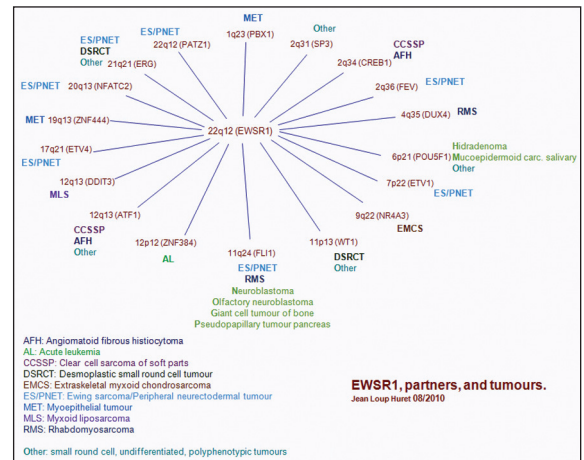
MET
1q23 (PBX1)

Other
2q31 (SP3)

ES/PNET
22q12 (PATZ1)

ES/PNET
DSRCT
Other
21q21 (ERG)

CCSSP
AFH
2q34 (CREB1)

ES/PNET
20q13 (NFATC2)

ES/PNET
2q36 (FEV)

MET
19q13 (ZNF444)

RMS
4q35 (DUX4)

22q12 (EWSR1)

17q21 (ETV4)
ES/PNET

Hidradenoma
Mucoepidermoid carc. salivary
Other
6p21 (POU5F1)

12q13 (DDIT3)
MLS

7p22 (ETV1)
ES/PNET

12q13 (ATF1)
CCSSP
AFH
Other

9q22 (NR4A3)
EMCS

12p12 (ZNF384)
AL

11q24 (FLI1)
ES/PNET
RMS
Neuroblastoma
Olfactory neuroblastoma
Giant cell tumour of bone
Pseudopapillary tumour pancreas

11p13 (WT1)
DSRCT
Other

AFH: Angiomatoid fibrous histiocytoma
AL: Acute leukemia
CCSSP: Clear cell sarcoma of soft parts
DSRCT: Desmoplastic small round cell tumour
EMCS: Extraskeletal myxoid chondrosarcoma
ES/PNET: Ewing sarcoma/Peripheral neurectodermal tumour
MET: Myoepithelial tumour
MLS: Myxoid liposarcoma
RMS: Rhabdomyosarcoma

Other: small round cell, undifferentiated, polyphenotypic tumours

EWSR1, partners, and tumours.
Jean Loup Huret 08/2010